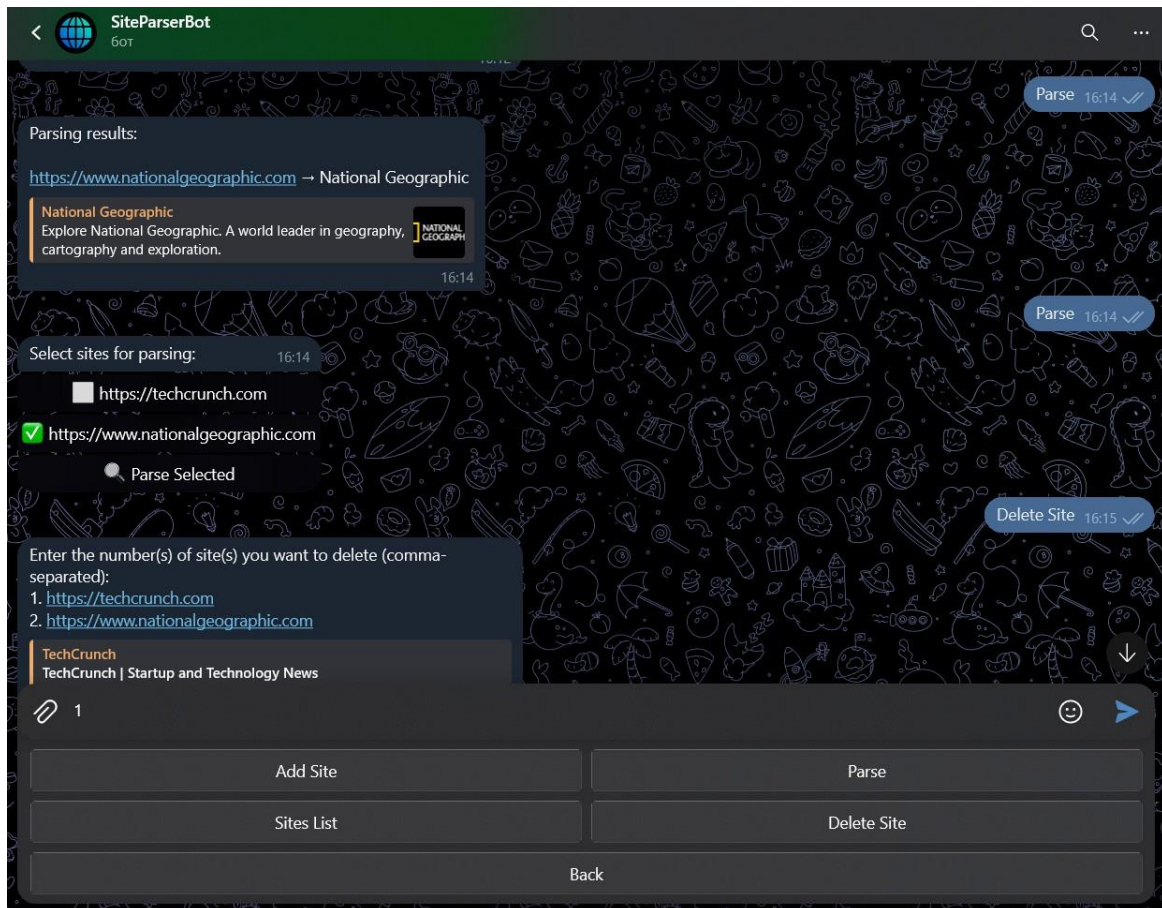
SiteParserBot
бот

Parse 16:14

Parsing results:

https://www.nationalgeographic.com → National Geographic

National Geographic
Explore National Geographic. A world leader in geography, cartography and exploration.

NATIONAL GEOGRAPH

16:14

Parse 16:14

Select sites for parsing: 16:14

⬜ https://techcrunch.com

✅ https://www.nationalgeographic.com

🔍 Parse Selected

Delete Site 16:15

Enter the number(s) of site(s) you want to delete (comma-separated):
1. https://techcrunch.com
2. https://www.nationalgeographic.com

TechCrunch
TechCrunch | Startup and Technology News

1

| Add Site | Parse |
|---|---|
| Sites List | Delete Site |

Back